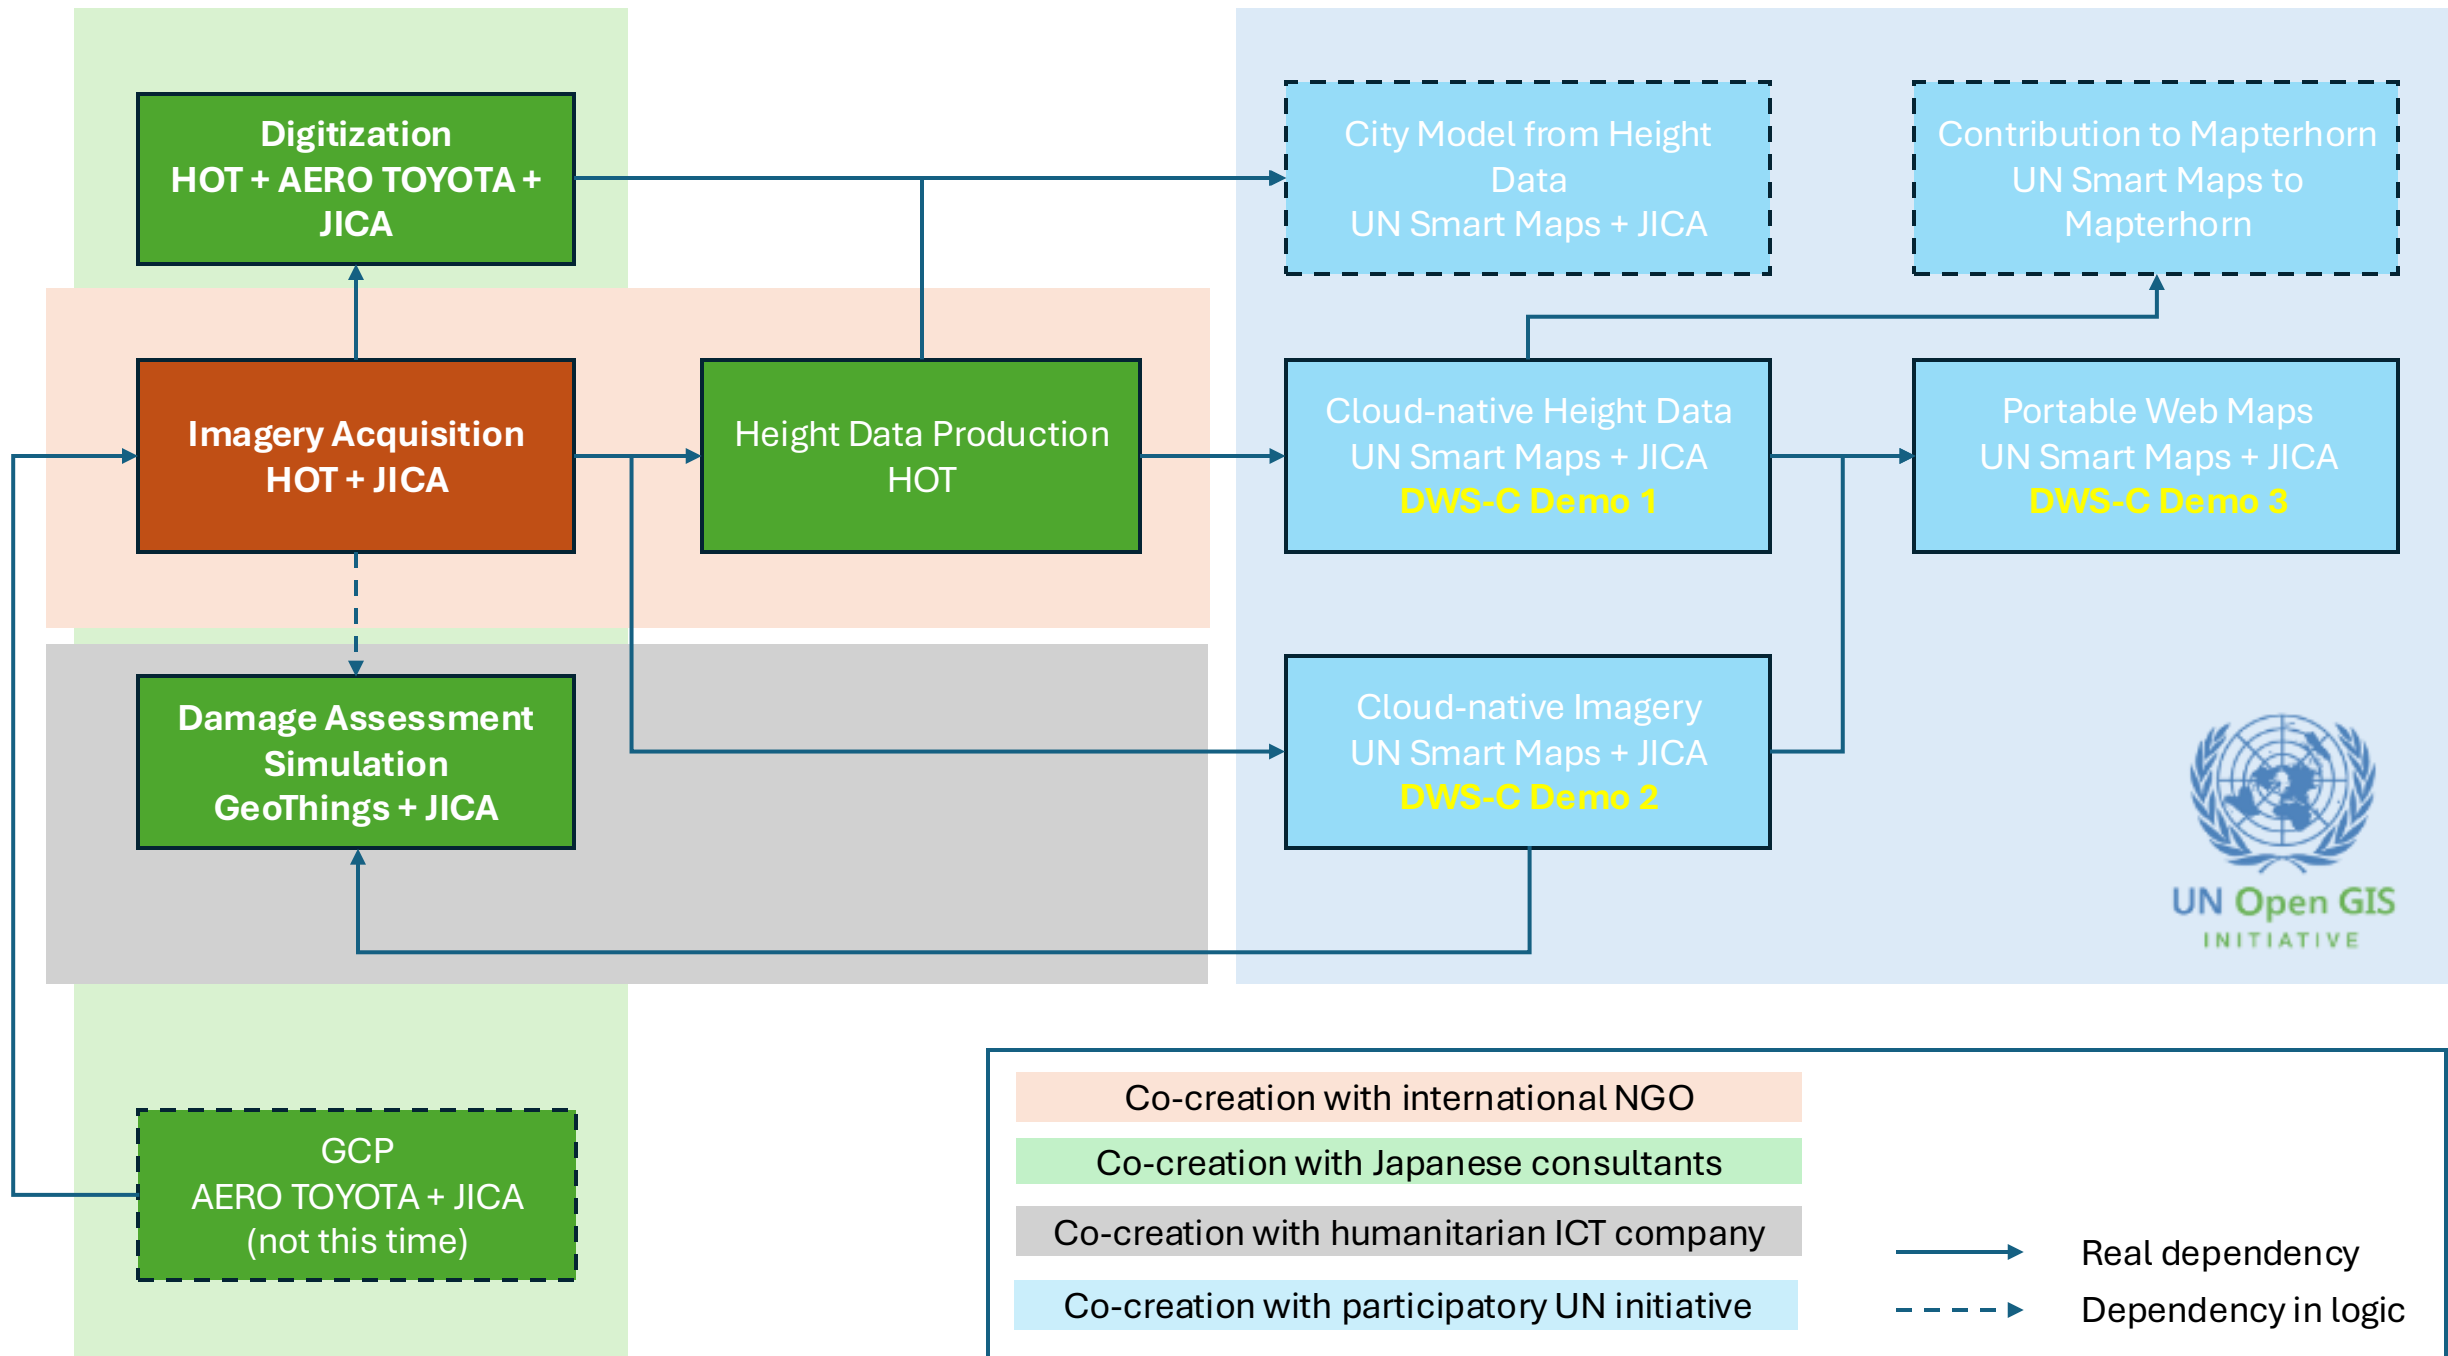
Digitization
HOT + AERO TOYOTA + JICA

City Model from Height Data
UN Smart Maps + JICA

Contribution to Mapterhorn
UN Smart Maps to Mapterhorn

Imagery Acquisition
HOT + JICA

Height Data Production
HOT

Cloud-native Height Data
UN Smart Maps + JICA
DWS-C Demo 1

Portable Web Maps
UN Smart Maps + JICA
DWS-C Demo 3

Damage Assessment Simulation
GeoThings + JICA

Cloud-native Imagery
UN Smart Maps + JICA
DWS-C Demo 2

UN Open GIS
INITIATIVE

GCP
AERO TOYOTA + JICA
(not this time)

Co-creation with international NGO
Co-creation with Japanese consultants
Co-creation with humanitarian ICT company
Co-creation with participatory UN initiative

Real dependency
Dependency in logic